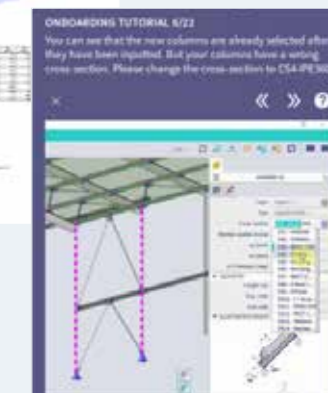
ONBOARDING TUTORIAL 6/22

You can see that the new columns are already selected after they have been inputted. But your columns have a wrong cross section. Please change the cross-section to CS4-IPE36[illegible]

×

« » ?